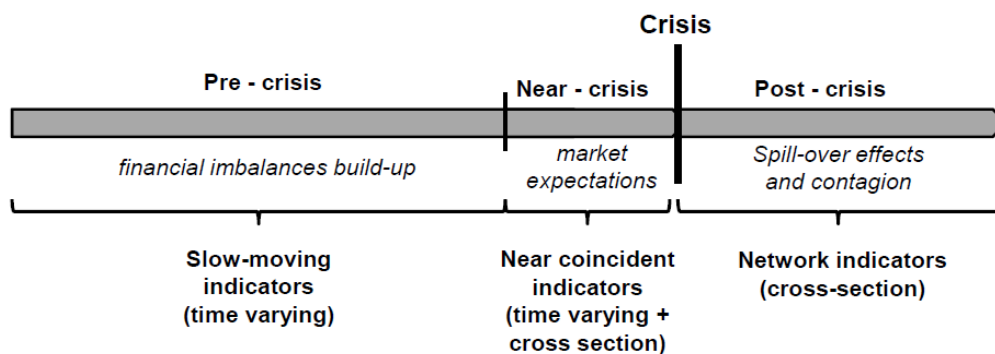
Crisis

Pre - crisis

Near - crisis

Post - crisis

financial imbalances build-up

market expectations

Spill-over effects and contagion

Slow-moving indicators (time varying)

Near coincident indicators (time varying + cross section)

Network indicators (cross-section)